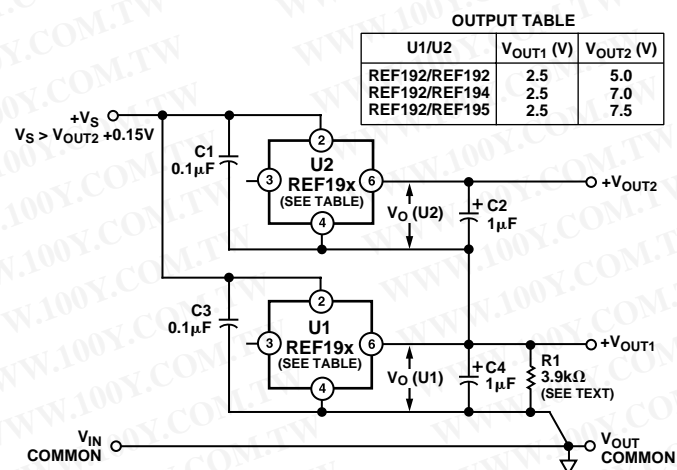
OUTPUT TABLE

| U1/U2 | $V_{OUT1}$ (V) | $V_{OUT2}$ (V) |
|---|---|---|
| REF192/REF192 | 2.5 | 5.0 |
| REF192/REF194 | 2.5 | 7.0 |
| REF192/REF195 | 2.5 | 7.5 |

$+V_S$
$V_S > V_{OUT2} + 0.15V$

C1
$0.1\mu F$

2
U2
3
REF19x
6
(SEE TABLE)
4

$V_O$ (U2)

+ C2
$1\mu F$

$+V_{OUT2}$

C3
$0.1\mu F$

2
U1
3
REF19x
6
(SEE TABLE)
4

$V_O$ (U1)

+ C4
$1\mu F$

R1
$3.9k\Omega$
(SEE TEXT)

$+V_{OUT1}$

$V_{IN}$
COMMON

$V_{OUT}$
COMMON

WWW.100Y.COM.TW